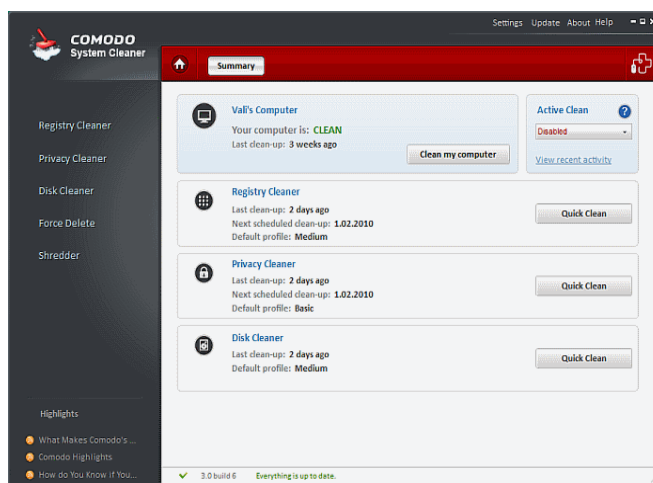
COMODO
System Cleaner

Settings Update About Help

Summary

Registry Cleaner
Privacy Cleaner
Disk Cleaner
Force Delete
Shredder

Vali's Computer
Your computer is: CLEAN
Last clean-up: 3 weeks ago
Clean my computer

Active Clean
Disabled
View recent activity

Registry Cleaner
Last clean-up: 2 days ago
Next scheduled clean-up: 1.02.2010
Default profile: Medium
Quick Clean

Privacy Cleaner
Last clean-up: 2 days ago
Next scheduled clean-up: 1.02.2010
Default profile: Basic
Quick Clean

Disk Cleaner
Last clean-up: 2 days ago
Default profile: Medium
Quick Clean

Highlights
What Makes Comodo's ...
Comodo Highlights
How do You Know if You...

3.0 build 6 Everything is up to date.